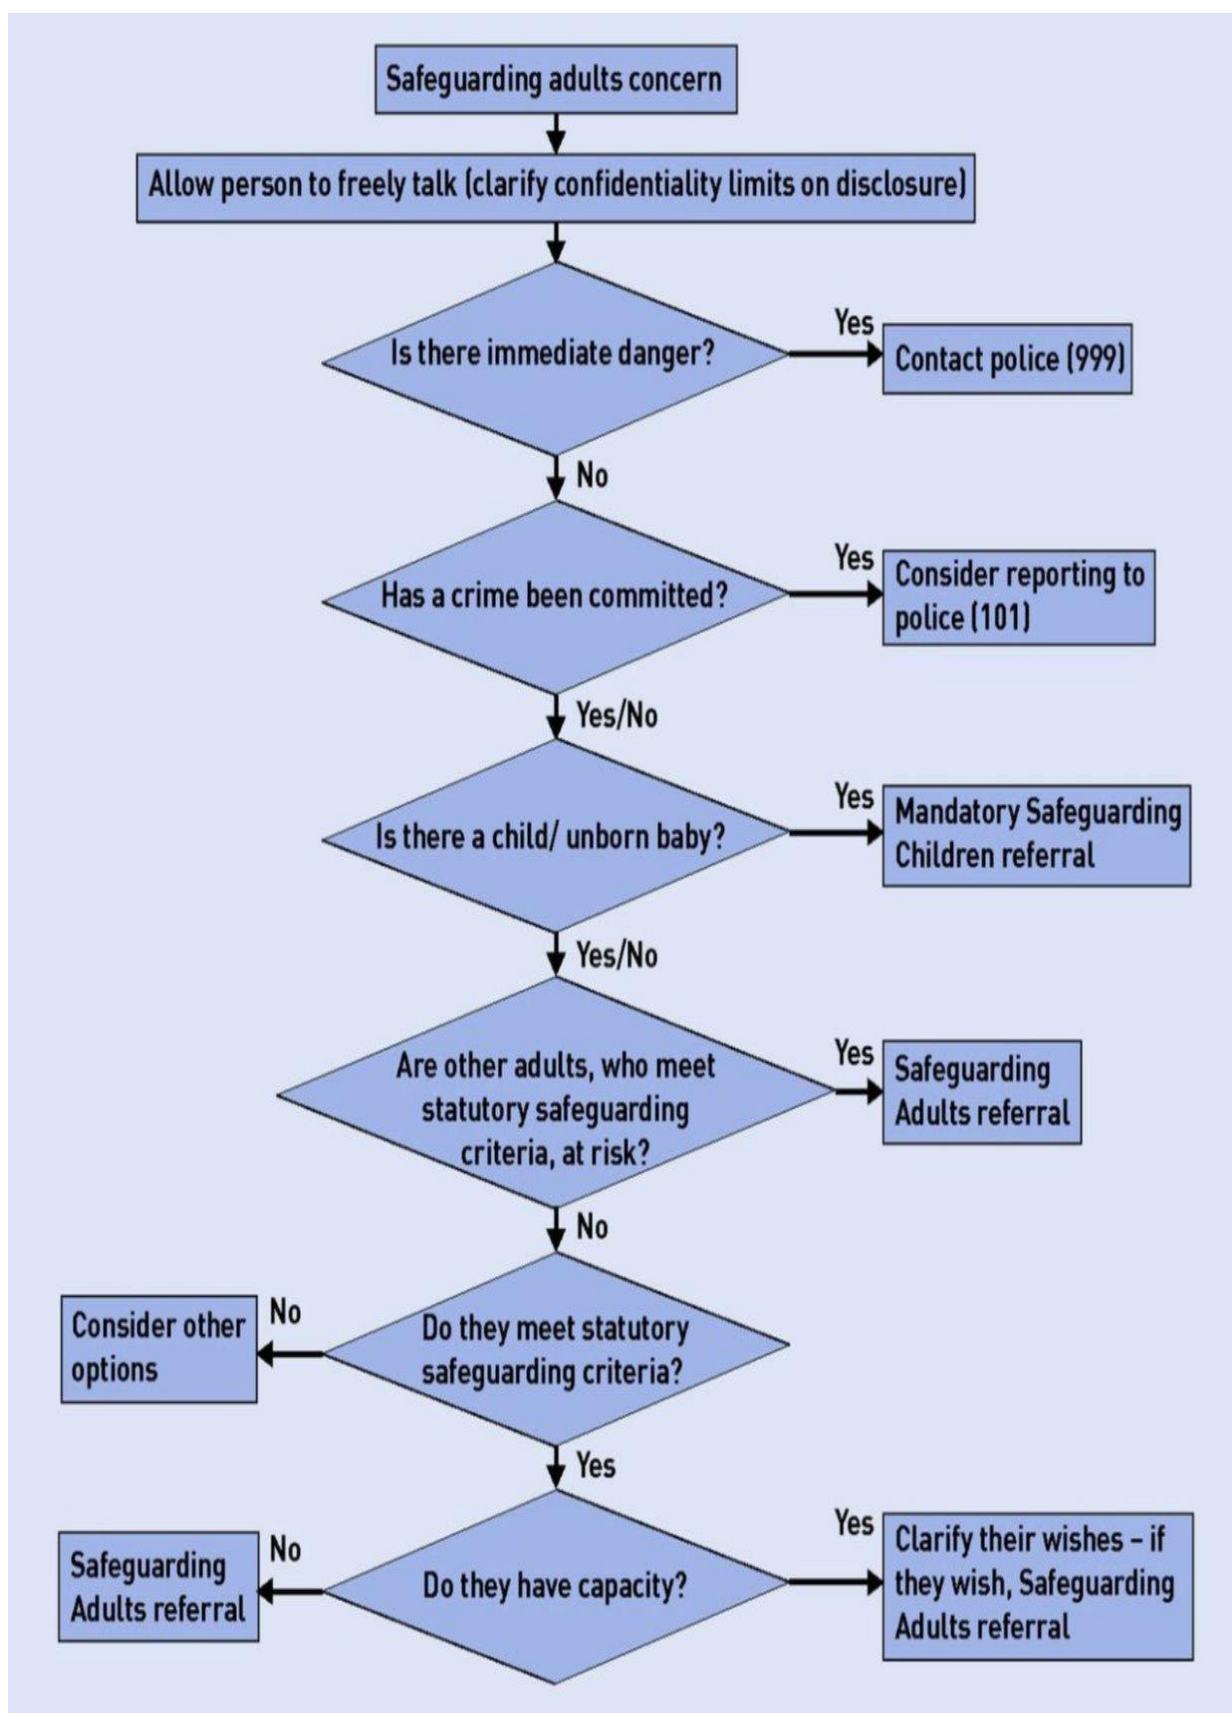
Safeguarding adults concern

Allow person to freely talk (clarify confidentiality limits on disclosure)

Is there immediate danger?

Yes

Contact police (999)

No

Has a crime been committed?

Yes

Consider reporting to police (101)

Yes/No

Is there a child/ unborn baby?

Yes

Mandatory Safeguarding Children referral

Yes/No

Are other adults, who meet statutory safeguarding criteria, at risk?

Yes

Safeguarding Adults referral

No

Consider other options

No

Do they meet statutory safeguarding criteria?

Yes

Safeguarding Adults referral

No

Do they have capacity?

Yes

Clarify their wishes – if they wish, Safeguarding Adults referral